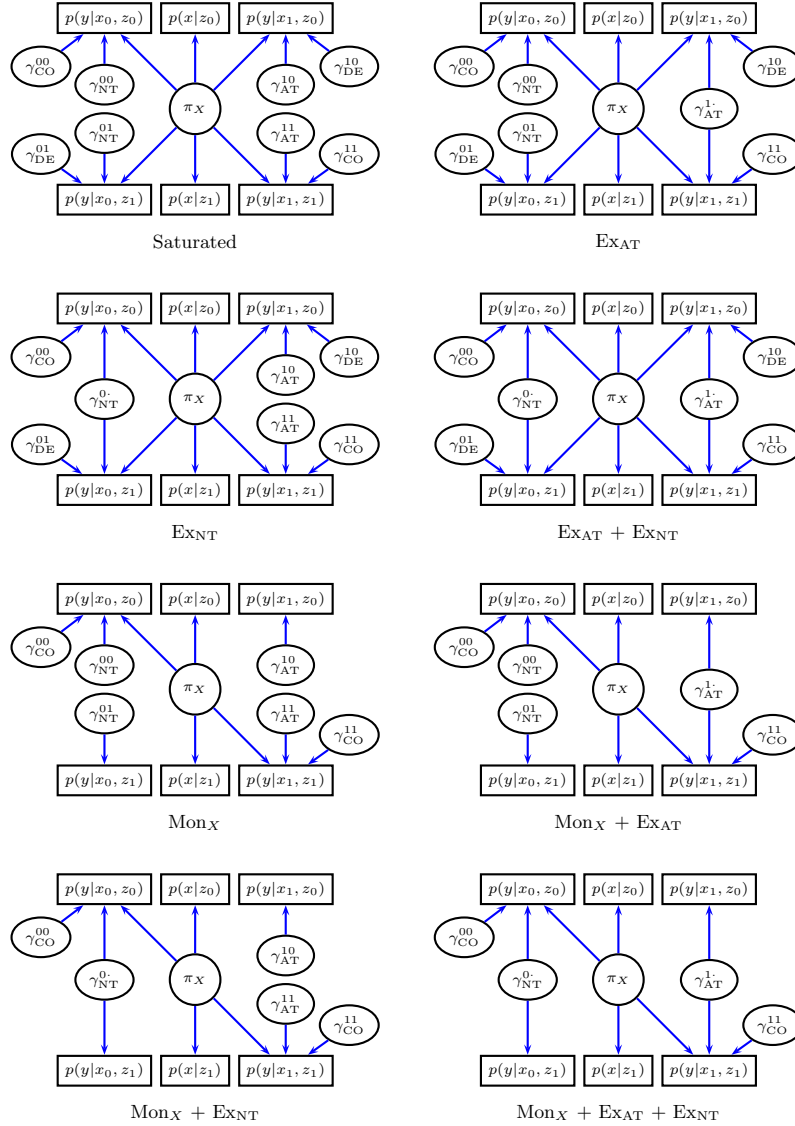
$p(y|x_0, z_0)$ $p(x|z_0)$ $p(y|x_1, z_0)$
$\gamma^{00}_{\text{CO}}$ $\gamma^{00}_{\text{NT}}$ $\pi_X$ $\gamma^{10}_{\text{AT}}$ $\gamma^{10}_{\text{DE}}$
$\gamma^{01}_{\text{DE}}$ $\gamma^{01}_{\text{NT}}$ $\gamma^{11}_{\text{AT}}$ $\gamma^{11}_{\text{CO}}$
$p(y|x_0, z_1)$ $p(x|z_1)$ $p(y|x_1, z_1)$

Saturated

$p(y|x_0, z_0)$ $p(x|z_0)$ $p(y|x_1, z_0)$
$\gamma^{00}_{\text{CO}}$ $\gamma^{00}_{\text{NT}}$ $\pi_X$ $\gamma^{1\cdot}_{\text{AT}}$ $\gamma^{10}_{\text{DE}}$
$\gamma^{01}_{\text{DE}}$ $\gamma^{01}_{\text{NT}}$ $\gamma^{11}_{\text{CO}}$
$p(y|x_0, z_1)$ $p(x|z_1)$ $p(y|x_1, z_1)$

$\text{Ex}_{\text{AT}}$

$p(y|x_0, z_0)$ $p(x|z_0)$ $p(y|x_1, z_0)$
$\gamma^{00}_{\text{CO}}$ $\gamma^{0\cdot}_{\text{NT}}$ $\pi_X$ $\gamma^{10}_{\text{AT}}$ $\gamma^{10}_{\text{DE}}$
$\gamma^{01}_{\text{DE}}$ $\gamma^{11}_{\text{AT}}$ $\gamma^{11}_{\text{CO}}$
$p(y|x_0, z_1)$ $p(x|z_1)$ $p(y|x_1, z_1)$

$\text{Ex}_{\text{NT}}$

$p(y|x_0, z_0)$ $p(x|z_0)$ $p(y|x_1, z_0)$
$\gamma^{00}_{\text{CO}}$ $\gamma^{0\cdot}_{\text{NT}}$ $\pi_X$ $\gamma^{1\cdot}_{\text{AT}}$ $\gamma^{10}_{\text{DE}}$
$\gamma^{01}_{\text{DE}}$ $\gamma^{11}_{\text{CO}}$
$p(y|x_0, z_1)$ $p(x|z_1)$ $p(y|x_1, z_1)$

$\text{Ex}_{\text{AT}}$ + $\text{Ex}_{\text{NT}}$

$p(y|x_0, z_0)$ $p(x|z_0)$ $p(y|x_1, z_0)$
$\gamma^{00}_{\text{CO}}$ $\gamma^{00}_{\text{NT}}$ $\pi_X$ $\gamma^{10}_{\text{AT}}$
$\gamma^{01}_{\text{NT}}$ $\gamma^{11}_{\text{AT}}$ $\gamma^{11}_{\text{CO}}$
$p(y|x_0, z_1)$ $p(x|z_1)$ $p(y|x_1, z_1)$

$\text{Mon}_X$

$p(y|x_0, z_0)$ $p(x|z_0)$ $p(y|x_1, z_0)$
$\gamma^{00}_{\text{CO}}$ $\gamma^{00}_{\text{NT}}$ $\pi_X$ $\gamma^{1\cdot}_{\text{AT}}$
$\gamma^{01}_{\text{NT}}$ $\gamma^{11}_{\text{CO}}$
$p(y|x_0, z_1)$ $p(x|z_1)$ $p(y|x_1, z_1)$

$\text{Mon}_X$ + $\text{Ex}_{\text{AT}}$

$p(y|x_0, z_0)$ $p(x|z_0)$ $p(y|x_1, z_0)$
$\gamma^{00}_{\text{CO}}$ $\gamma^{0\cdot}_{\text{NT}}$ $\pi_X$ $\gamma^{10}_{\text{AT}}$
$\gamma^{11}_{\text{AT}}$ $\gamma^{11}_{\text{CO}}$
$p(y|x_0, z_1)$ $p(x|z_1)$ $p(y|x_1, z_1)$

$\text{Mon}_X$ + $\text{Ex}_{\text{NT}}$

$p(y|x_0, z_0)$ $p(x|z_0)$ $p(y|x_1, z_0)$
$\gamma^{00}_{\text{CO}}$ $\gamma^{0\cdot}_{\text{NT}}$ $\pi_X$ $\gamma^{1\cdot}_{\text{AT}}$
$\gamma^{11}_{\text{CO}}$
$p(y|x_0, z_1)$ $p(x|z_1)$ $p(y|x_1, z_1)$

$\text{Mon}_X$ + $\text{Ex}_{\text{AT}}$ + $\text{Ex}_{\text{NT}}$